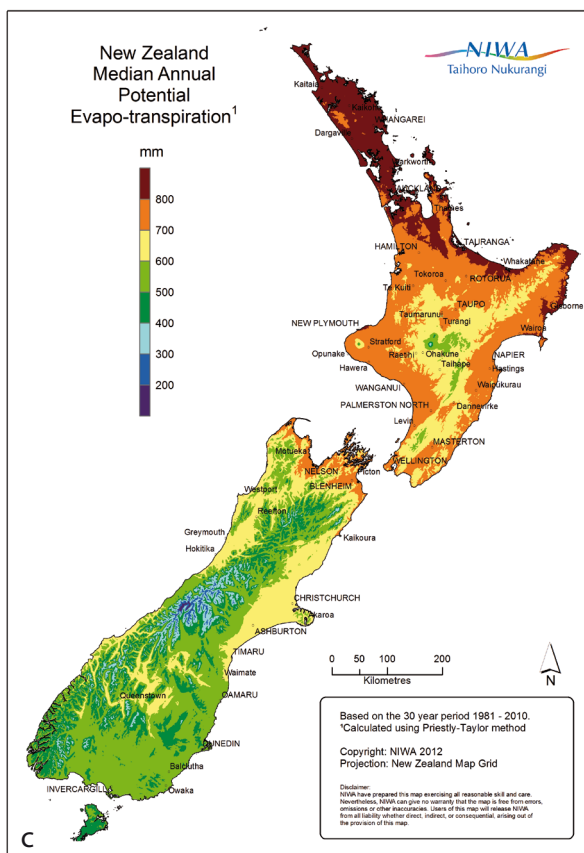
New Zealand
Median Annual
Potential
Evapo-transpiration$^1$

NIWA
Taihoro Nukurangi

mm
800
700
600
500
400
300
200

Kaitaia
Kaikohe
WHANGAREI
Dargaville
Warkworth
AUCKLAND
Thames
TAURANGA
Whakatane
HAMILTON
ROTORUA
Tokoroa
Te Kuiti
TAUPO
Gisborne
Taumarunui
Turangi
Wairoa
NEW PLYMOUTH
Stratford
Ohakune
NAPIER
Opunake
Raetihi
Taihape
Hastings
Hawera
WANGANUI
Waipukurau
PALMERSTON NORTH
Dannevirke
Levin
MASTERTON
WELLINGTON
Motueka
NELSON
Picton
BLENHEIM
Westport
Reefton
Greymouth
Kaikoura
Hokitika
CHRISTCHURCH
Akaroa
ASHBURTON
TIMARU
Waimate
OAMARU
Queenstown
DUNEDIN
Balclutha
INVERCARGILL
Owaka

0 50 100 200
Kilometres
N

Based on the 30 year period 1981 - 2010.
$^1$Calculated using Priestly-Taylor method

Copyright: NIWA 2012
Projection: New Zealand Map Grid

Disclaimer:
NIWA have prepared this map exercising all reasonable skill and care. Nevertheless, NIWA can give no warranty that the map is free from errors, omissions or other inaccuracies. Users of this map will release NIWA from all liability whether direct, indirect, or consequential, arising out of the provision of this map.

C